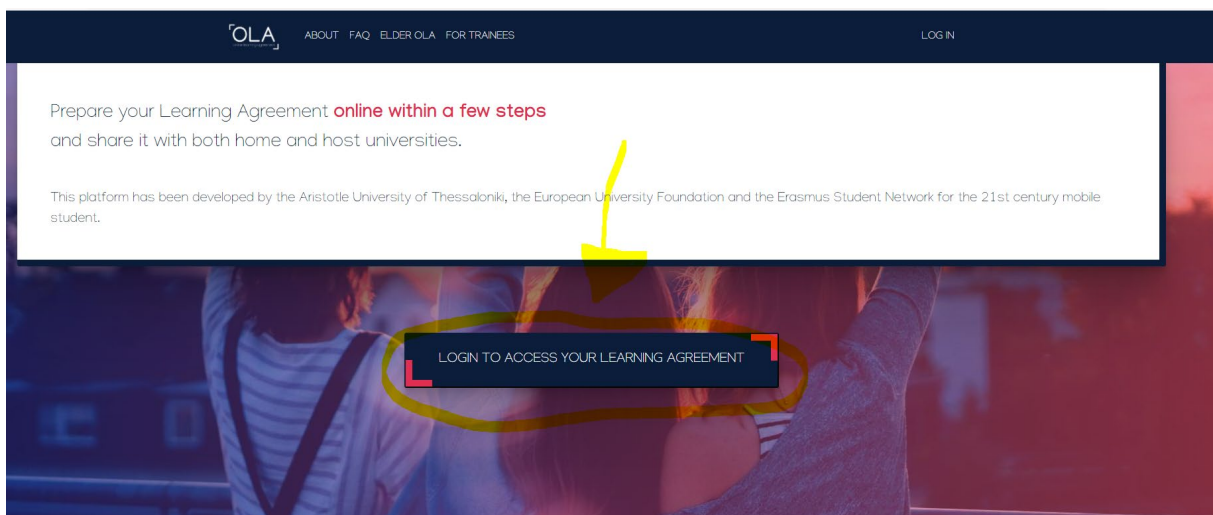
OLA ABOUT FAQ ELDER OLA FOR TRAINEES LOG IN

Prepare your Learning Agreement online within a few steps and share it with both home and host universities.

This platform has been developed by the Aristotle University of Thessaloniki, the European University Foundation and the Erasmus Student Network for the 21st century mobile student.

LOGIN TO ACCESS YOUR LEARNING AGREEMENT